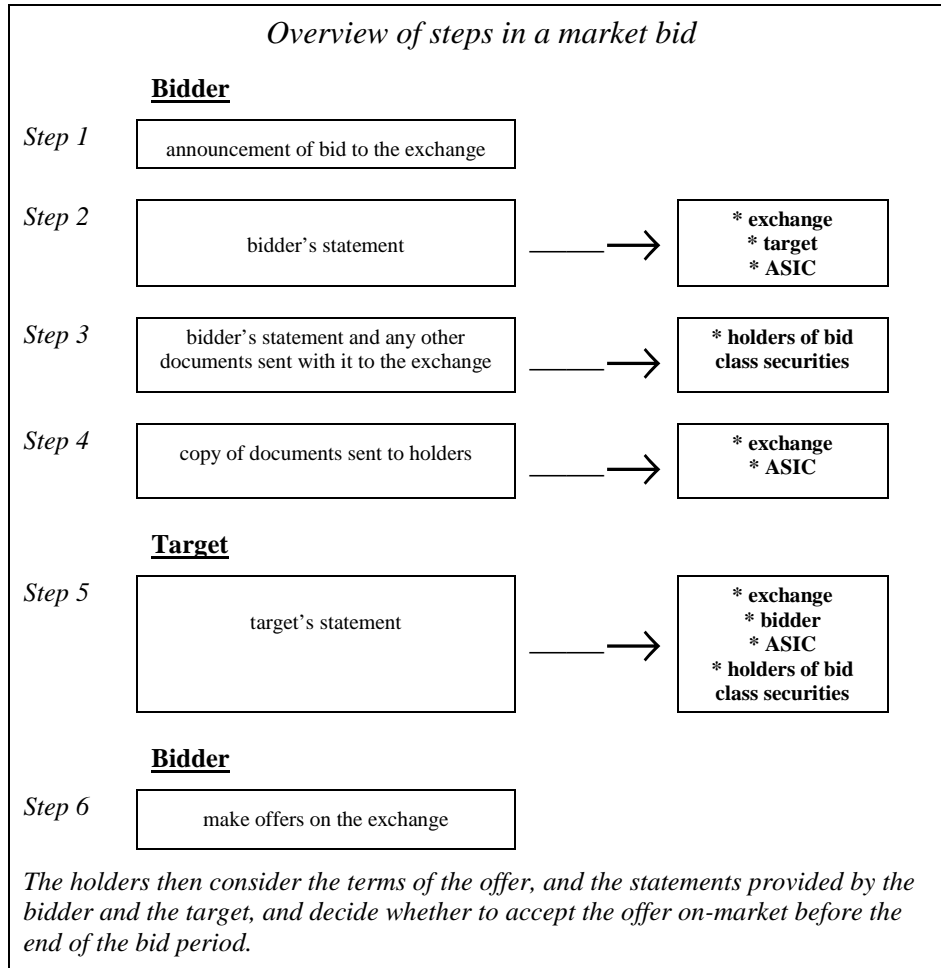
Overview of steps in a market bid

Bidder

Step 1

announcement of bid to the exchange

Step 2

bidder's statement

* exchange
* target
* ASIC

Step 3

bidder's statement and any other documents sent with it to the exchange

* holders of bid class securities

Step 4

copy of documents sent to holders

* exchange
* ASIC

Target

Step 5

target's statement

* exchange
* bidder
* ASIC
* holders of bid class securities

Bidder

Step 6

make offers on the exchange

The holders then consider the terms of the offer, and the statements provided by the bidder and the target, and decide whether to accept the offer on-market before the end of the bid period.